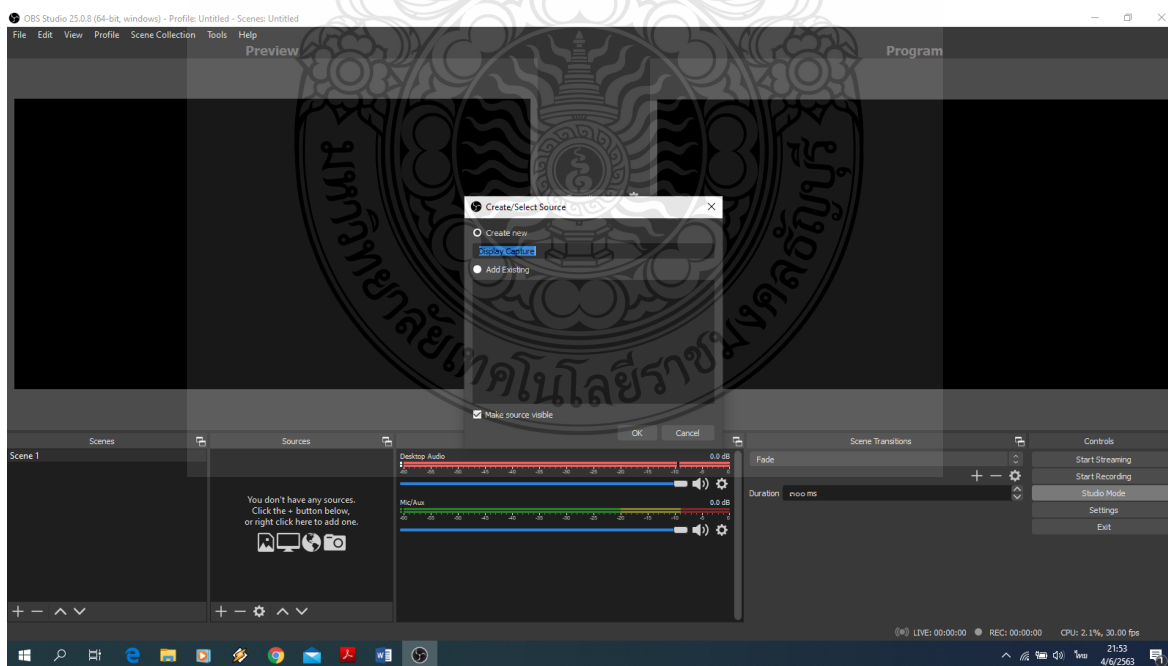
OBS Studio 25.0.8 (64-bit, windows) - Profile: Untitled - Scenes: Untitled

File Edit View Profile Scene Collection Tools Help

Preview

Program

Create/Select Source

Create new

Display Capture

Add Existing

Make source visible

OK Cancel

มหาวิทยาลัยเทคโนโลยีราชมงคลธัญบุรี

Scenes

Scene 1

Sources

You don't have any sources.
Click the + button below,
or right click here to add one.

Desktop Audio
0.0 dB

Mic/Aux
0.0 dB

Scene Transitions

Fade

Duration 300 ms

Controls

Start Streaming

Start Recording

Studio Mode

Settings

Exit

LIVE: 00:00:00 REC: 00:00:00 CPU: 2.1%, 30.00 fps

ไทย 21:53 4/6/2563